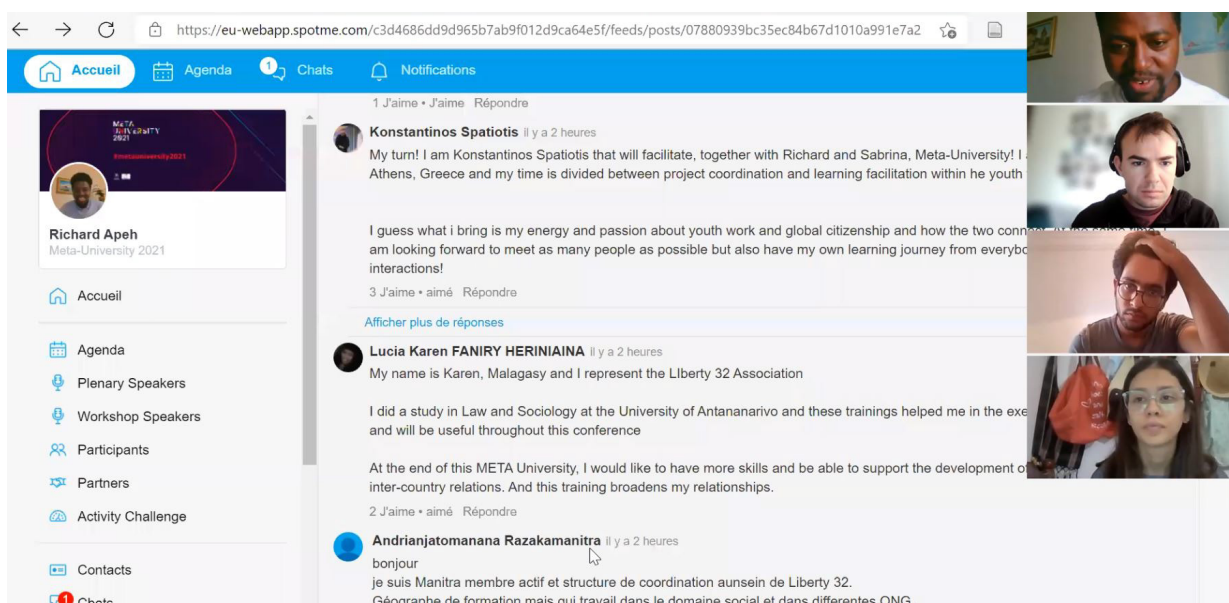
https://eu-webapp.spotme.com/c3d4686dd9d965b7ab9f012d9ca64e5f/feeds/posts/07880939bc35ec84b67d1010a991e7a2

Accueil Agenda 1 Chats Notifications

META UNIVERSITY 2021
#metauniversity2021

Richard Apeh
Meta-University 2021

Accueil

Agenda

Plenary Speakers

Workshop Speakers

Participants

Partners

Activity Challenge

Contacts

1 Chats

1 J'aime • J'aime Répondre

Konstantinos Spatiotis il y a 2 heures
My turn! I am Konstantinos Spatiotis that will facilitate, together with Richard and Sabrina, Meta-University! I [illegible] Athens, Greece and my time is divided between project coordination and learning facilitation within he youth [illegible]

I guess what i bring is my energy and passion about youth work and global citizenship and how the two conn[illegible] am looking forward to meet as many people as possible but also have my own learning journey from everybo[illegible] interactions!

3 J'aime • aimé Répondre

Afficher plus de réponses

Lucia Karen FANIRY HERINIAINA il y a 2 heures
My name is Karen, Malagasy and I represent the LIberty 32 Association

I did a study in Law and Sociology at the University of Antananarivo and these trainings helped me in the exe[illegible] and will be useful throughout this conference

At the end of this META University, I would like to have more skills and be able to support the development o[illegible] inter-country relations. And this training broadens my relationships.

2 J'aime • aimé Répondre

Andrianjatomanana Razakamanitra il y a 2 heures
bonjour
je suis Manitra membre actif et structure de coordination aunsein de Liberty 32.
Géographe de formation mais qui travail dans le domaine social et dans differentes ONG